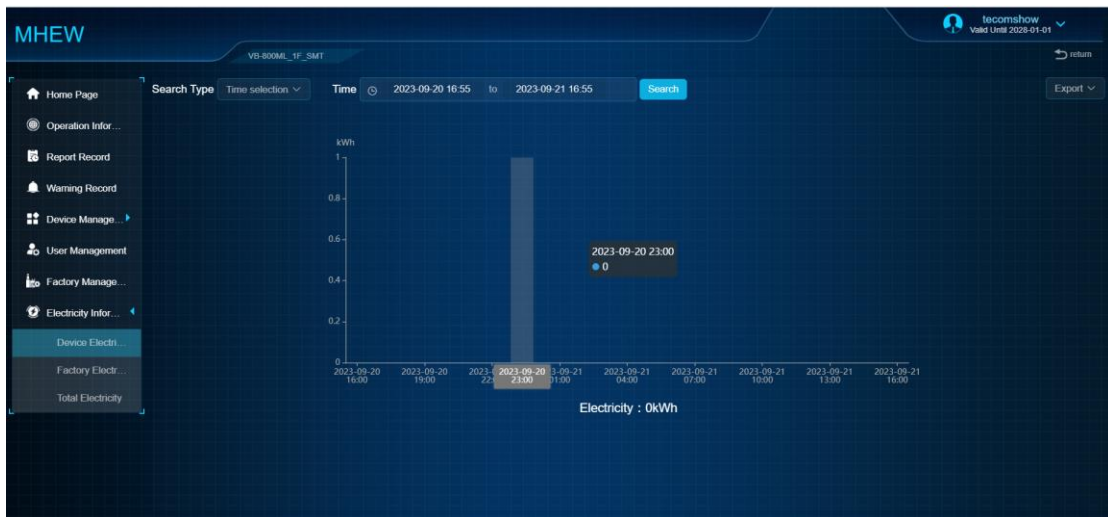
MHEW

VB-800ML_1F_SMT

tecomshow
Valid Until 2028-01-01

return

Home Page
Operation Infor...
Report Record
Warning Record
Device Manage...
User Management
Factory Manage...
Electricity Infor...
Device Electri...
Factory Electr...
Total Electricity

Search Type Time selection

Time 2023-09-20 16:55 to 2023-09-21 16:55

Search

Export

kWh
1
0.8
0.6
0.4
0.2
0

2023-09-20 16:00
2023-09-20 19:00
2023-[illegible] 22:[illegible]
2023-09-20 23:00
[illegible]3-09-21 01:00
2023-09-21 04:00
2023-09-21 07:00
2023-09-21 10:00
2023-09-21 13:00
2023-09-21 16:00

2023-09-20 23:00
0

Electricity : 0kWh